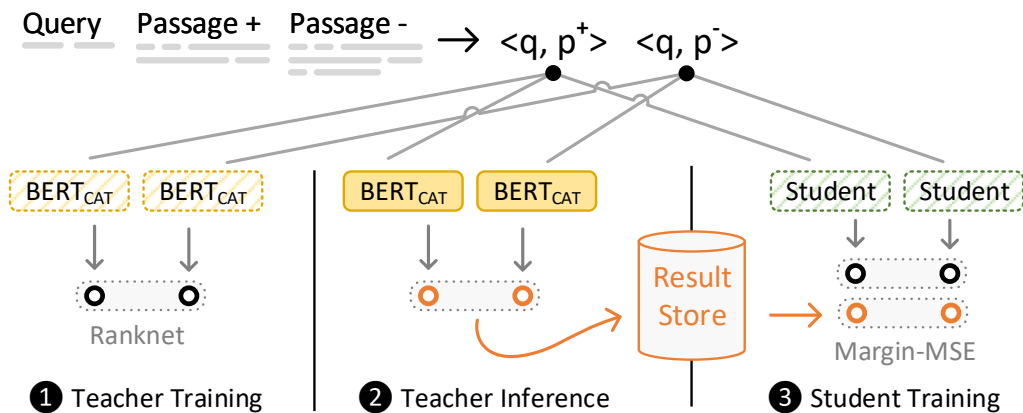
Query Passage + Passage - → <q, p$^+$> <q, p$^-$>

BERT$_{CAT}$ BERT$_{CAT}$

Ranknet

❶ Teacher Training

BERT$_{CAT}$ BERT$_{CAT}$

Result Store

❷ Teacher Inference

Student Student

Margin-MSE

❸ Student Training